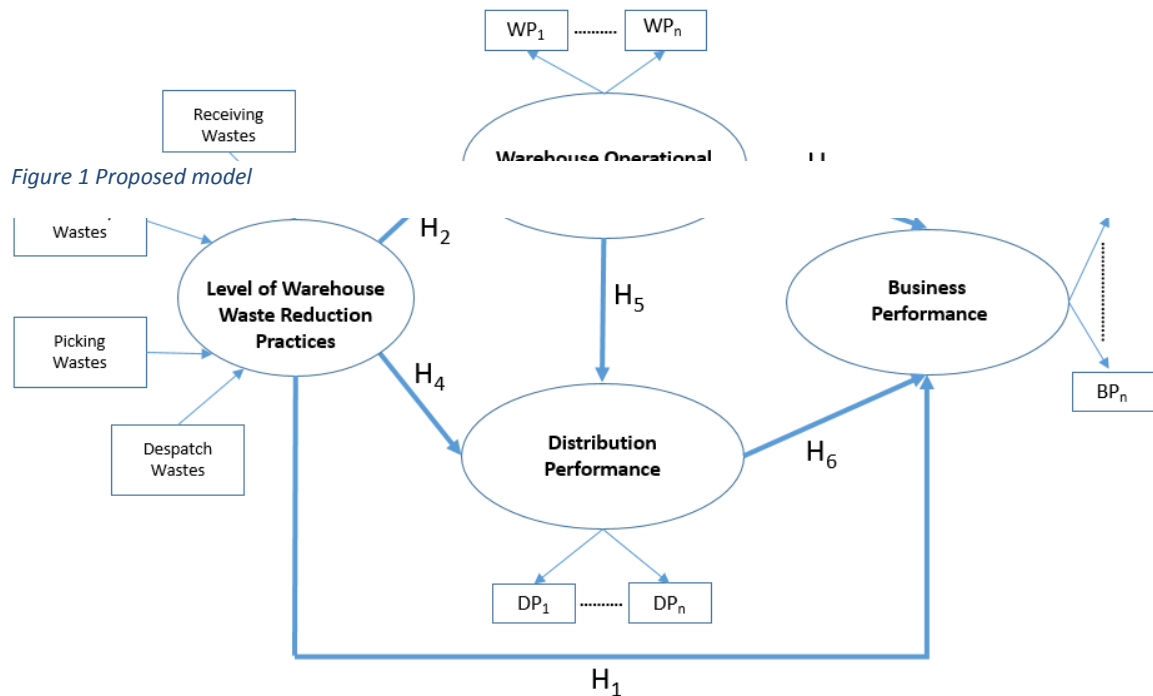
$WP_1$ ........ $WP_n$

Receiving Wastes

Warehouse Operational

H

Figure 1 Proposed model

Wastes

$H_2$

Level of Warehouse Waste Reduction Practices

$H_5$

Business Performance

Picking Wastes

$H_4$

Despatch Wastes

Distribution Performance

$H_6$

$BP_n$

$DP_1$ ........ $DP_n$

$H_1$